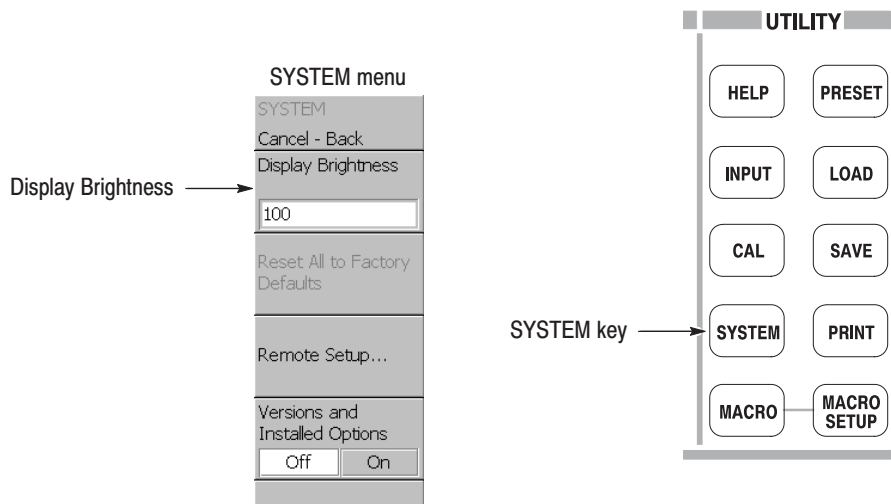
SYSTEM menu

SYSTEM

Cancel - Back

Display Brightness

100

Reset All to Factory Defaults

Remote Setup...

Versions and Installed Options

Off On

Display Brightness

UTILITY

HELP PRESET

INPUT LOAD

CAL SAVE

SYSTEM PRINT

MACRO MACRO SETUP

SYSTEM key